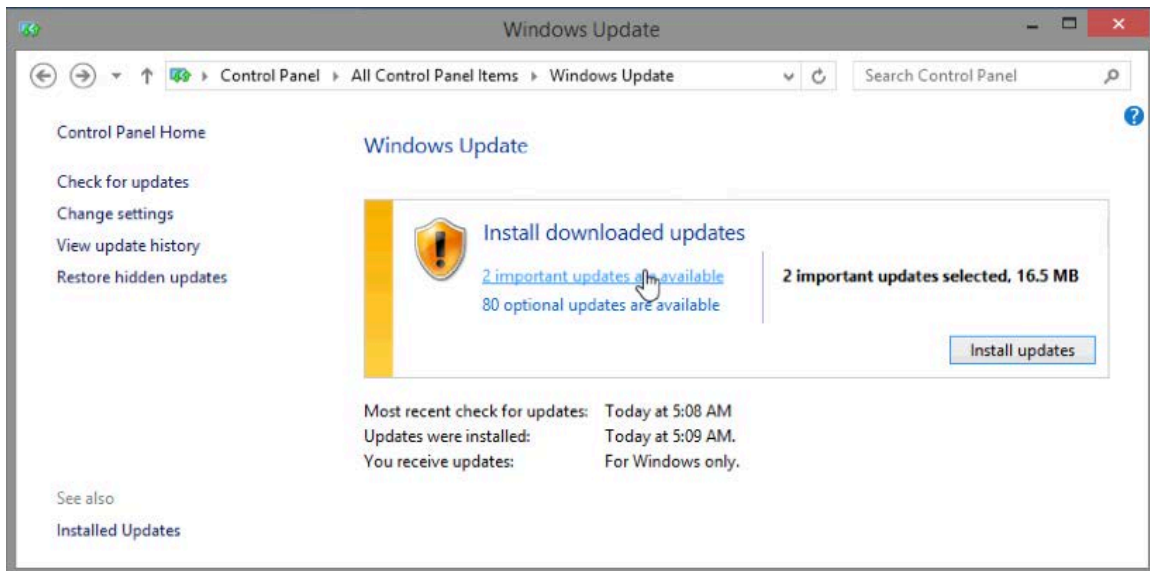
Windows Update

Control Panel ▸ All Control Panel Items ▸ Windows Update

Search Control Panel

Control Panel Home

Check for updates
Change settings
View update history
Restore hidden updates

Windows Update

Install downloaded updates

2 important updates a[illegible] available
80 optional updates are available

2 important updates selected, 16.5 MB

Install updates

| | |
|---|---|
| Most recent check for updates: | Today at 5:08 AM |
| Updates were installed: | Today at 5:09 AM. |
| You receive updates: | For Windows only. |

See also
Installed Updates